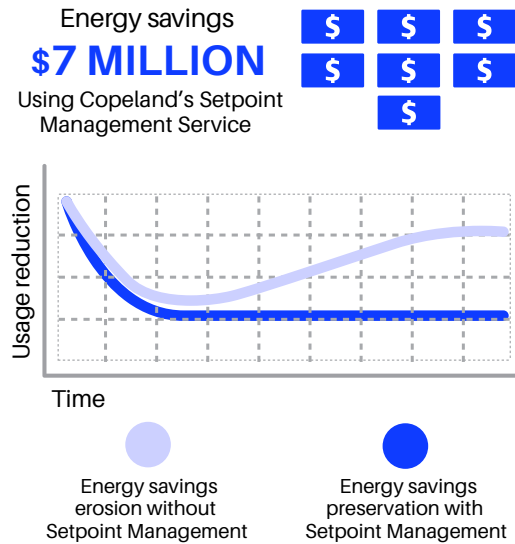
Energy savings
$7 MILLION
Using Copeland's Setpoint Management Service

$ $ $
$ $ $
$

Usage reduction

Time

Energy savings erosion without Setpoint Management

Energy savings preservation with Setpoint Management